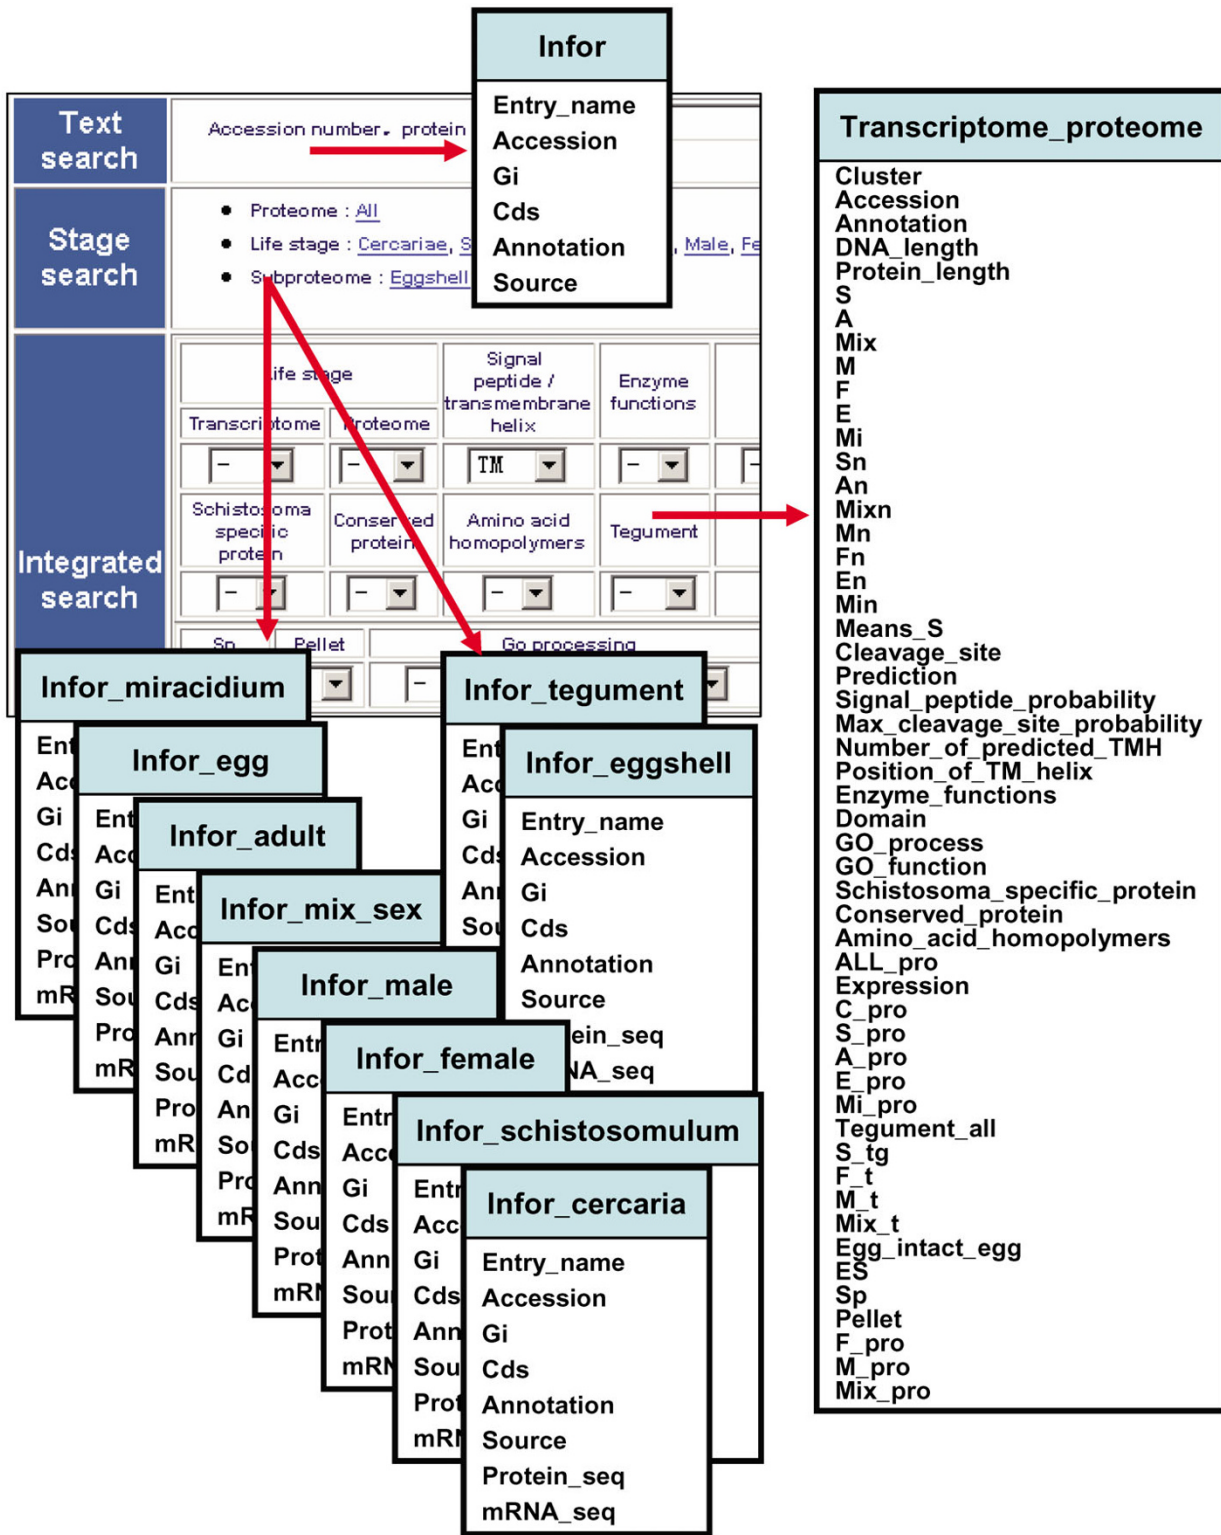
Infor
Entry_name
Accession
Gi
Cds
Annotation
Source

Text search
Accession number, protein

Stage search
Proteome : All
Life stage : Cercariae, S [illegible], Male, Fe
Subproteome : Eggshell

Integrated search
Life stage
Transcriptome
Proteome
Signal peptide / transmembrane helix
Enzyme functions
–
–
TM
–
Schistosoma specific protein
Conserved protein
Amino acid homopolymers
Tegument
–
–
–
–
Sp
Pellet
Go processing
–

Transcriptome_proteome
Cluster
Accession
Annotation
DNA_length
Protein_length
S
A
Mix
M
F
E
Mi
Sn
An
Mixn
Mn
Fn
En
Min
Means_S
Cleavage_site
Prediction
Signal_peptide_probability
Max_cleavage_site_probability
Number_of_predicted_TMH
Position_of_TM_helix
Enzyme_functions
Domain
GO_process
GO_function
Schistosoma_specific_protein
Conserved_protein
Amino_acid_homopolymers
ALL_pro
Expression
C_pro
S_pro
A_pro
E_pro
Mi_pro
Tegument_all
S_tg
F_t
M_t
Mix_t
Egg_intact_egg
ES
Sp
Pellet
F_pro
M_pro
Mix_pro

Infor_miracidium
Ent
Acc
Gi
Cds
Ann
Sou
Pro
mR

Infor_egg
Ent
Acc
Gi
Cds
Ann
Sou
Pro
mR

Infor_adult
Ent
Acc
Gi
Cds
Ann
Sou
Pro
mR

Infor_mix_sex
Ent
Acc
Gi
Cd
An
So
Pro
mR

Infor_male
Entr
Acc
Gi
Cds
Ann
Sou
Prot
mRN

Infor_female
Entr
Acc
Gi
Cds
Ann
Sou
Prot
mRN

Infor_schistosomulum
Entr
Acc
Gi
Cds
Ann
Sou
Prot
mRN

Infor_cercaria
Entry_name
Accession
Gi
Cds
Annotation
Source
Protein_seq
mRNA_seq

Infor_tegument
Ent
Acc
Gi
Cds
Ann
Sou

Infor_eggshell
Entry_name
Accession
Gi
Cds
Annotation
Source
ein_seq
NA_seq